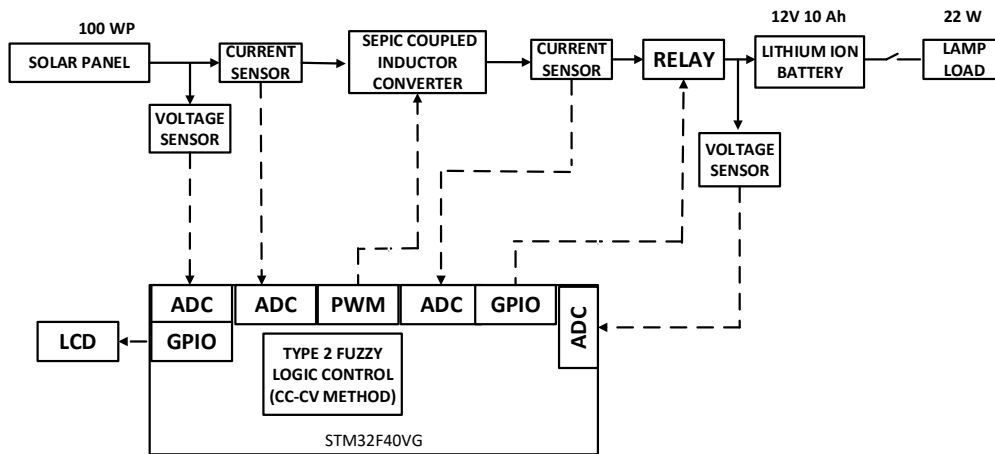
100 WP

SOLAR PANEL

VOLTAGE SENSOR

CURRENT SENSOR

SEPIC COUPLED INDUCTOR CONVERTER

CURRENT SENSOR

RELAY

12V 10 Ah

LITHIUM ION BATTERY

22 W

LAMP LOAD

VOLTAGE SENSOR

ADC

ADC

PWM

ADC

GPIO

ADC

LCD

GPIO

TYPE 2 FUZZY LOGIC CONTROL (CC-CV METHOD)

STM32F40VG